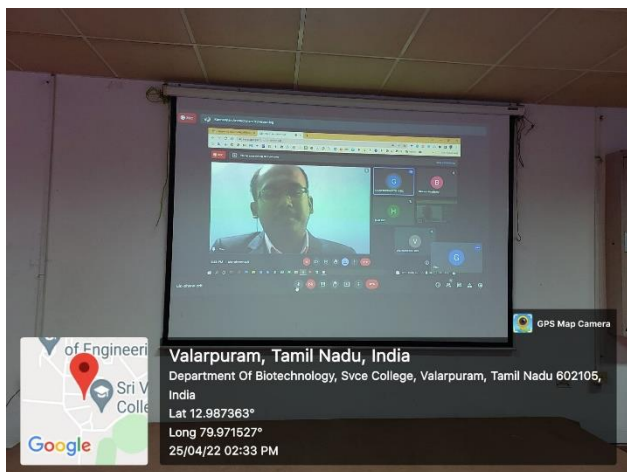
GPS Map Camera

of Engineeri
Sri V
Colle
Google

Valarpuram, Tamil Nadu, India
Department Of Biotechnology, Svce College, Valarpuram, Tamil Nadu 602105, India
Lat 12.987363°
Long 79.971527°
25/04/22 02:33 PM